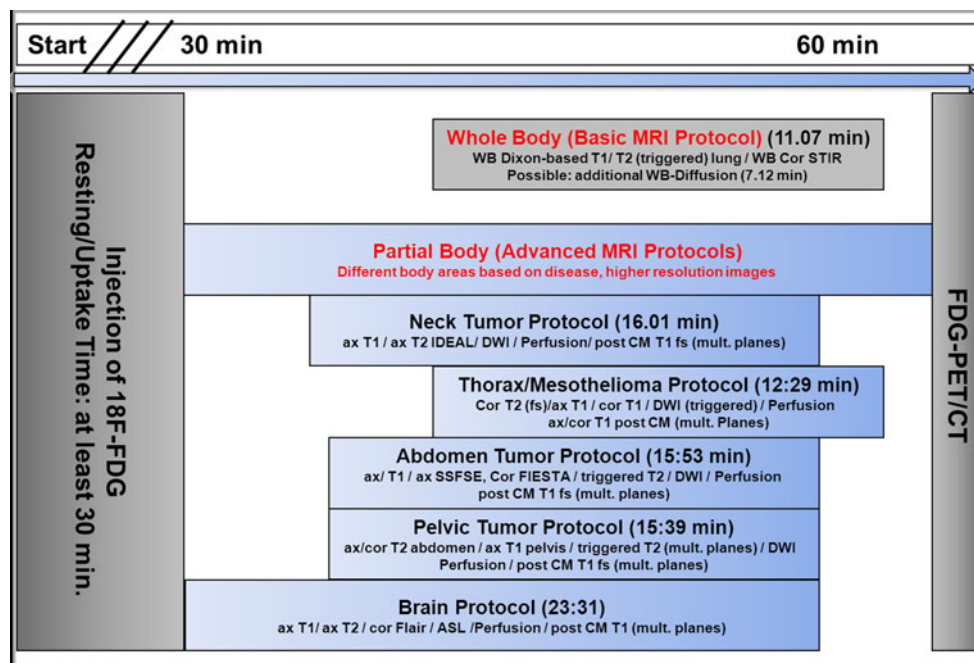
Start 30 min 60 min

Injection of 18F-FDG Resting/Uptake Time: at least 30 min.

Whole Body (Basic MRI Protocol) (11.07 min)
WB Dixon-based T1/ T2 (triggered) lung / WB Cor STIR
Possible: additional WB-Diffusion (7.12 min)

Partial Body (Advanced MRI Protocols)
Different body areas based on disease, higher resolution images

Neck Tumor Protocol (16.01 min)
ax T1 / ax T2 IDEAL/ DWI / Perfusion/ post CM T1 fs (mult. planes)

Thorax/Mesothelioma Protocol (12:29 min)
Cor T2 (fs)/ax T1 / cor T1 / DWI (triggered) / Perfusion
ax/cor T1 post CM (mult. Planes)

Abdomen Tumor Protocol (15:53 min)
ax/ T1 / ax SSFSE, Cor FIESTA / triggered T2 / DWI / Perfusion
post CM T1 fs (mult. planes)

Pelvic Tumor Protocol (15:39 min)
ax/cor T2 abdomen / ax T1 pelvis / triggered T2 (mult. planes) / DWI
Perfusion / post CM T1 fs (mult. planes)

Brain Protocol (23:31)
ax T1/ ax T2 / cor Flair / ASL /Perfusion / post CM T1 (mult. planes)

FDG-PET/CT